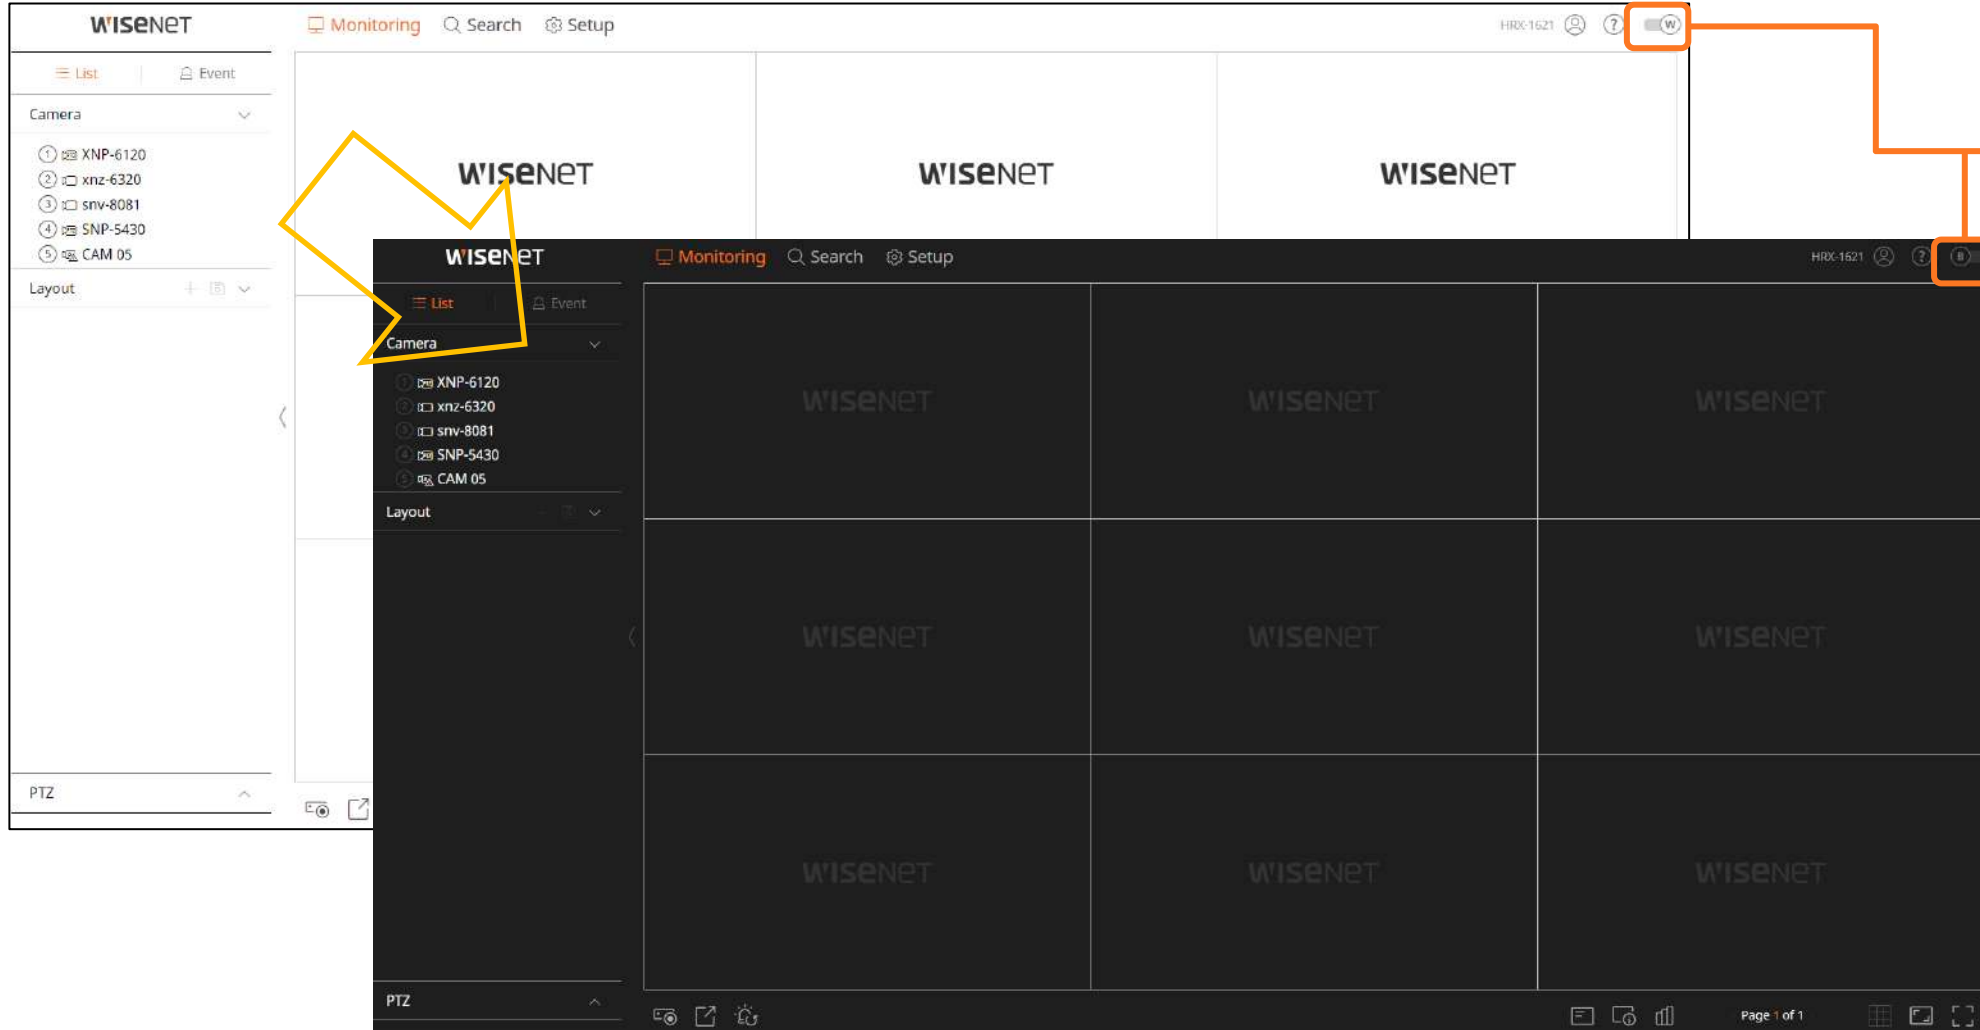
WISENET
Monitoring Search Setup
HRX-1621
List Event
Camera
1 XNP-6120
2 xnz-6320
3 snv-8081
4 SNP-5430
5 CAM 05
Layout
PTZ
WISENET WISENET WISENET

WISENET
Monitoring Search Setup
HRX-1621
List Event
Camera
XNP-6120
xnz-6320
snv-8081
SNP-5430
CAM 05
Layout
PTZ
WISENET WISENET WISENET
WISENET WISENET WISENET
WISENET WISENET WISENET
Page 1 of 1